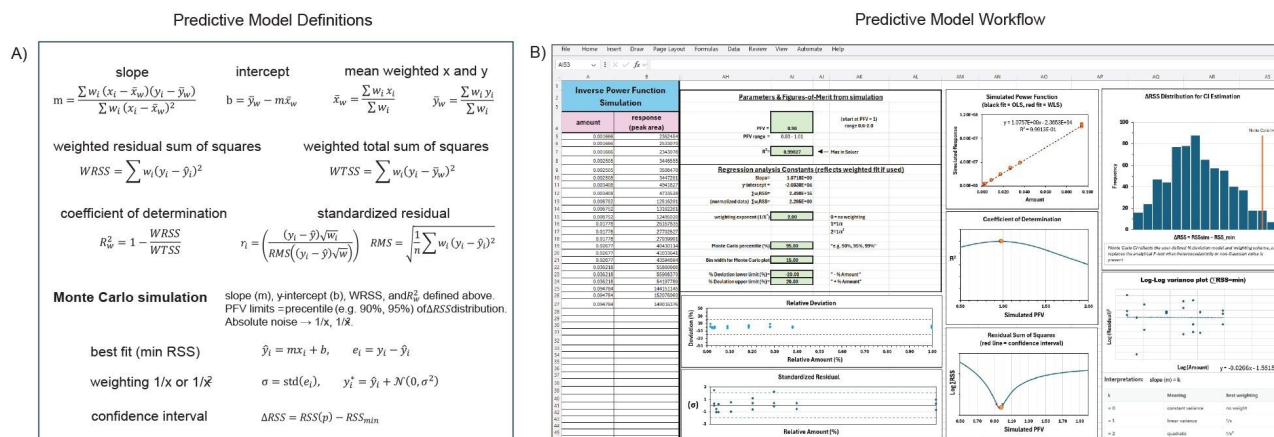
Predictive Model Definitions

A)

slope

$m = \frac{\sum w_i (x_i - \bar{x}_w)(y_i - \bar{y}_w)}{\sum w_i (x_i - \bar{x}_w)^2}$

intercept

$b = \bar{y}_w - m\bar{x}_w$

mean weighted x and y

$\bar{x}_w = \frac{\sum w_i x_i}{\sum w_i}$ $\bar{y}_w = \frac{\sum w_i y_i}{\sum w_i}$

weighted residual sum of squares

$WRSS = \sum w_i (y_i - \hat{y}_i)^2$

weighted total sum of squares

$WTSS = \sum w_i (y_i - \bar{y}_w)^2$

coefficient of determination

$R_w^2 = 1 - \frac{WRSS}{WTSS}$

standardized residual

$r_i = \left(\frac{(y_i - \hat{y})\sqrt{w_i}}{RMS\left((y_i - \hat{y})\sqrt{w}\right)}\right)$ $RMS = \sqrt{\frac{1}{n}\sum w_i (y_i - \hat{y}_i)^2}$

Monte Carlo simulation

slope (m), y-intercept (b), WRSS, and $R_w^2$ defined above. PFV limits = precentile (e.g. 90%, 95%) of $\Delta RSS$ distribution. Absolute noise → 1/x, $1/\bar{x}$.

best fit (min RSS)

$\hat{y}_i = mx_i + b,$ $e_i = y_i - \hat{y}_i$

weighting 1/x or $1/\bar{x}$

$\sigma = \text{std}(e_i),$ $y_i^* = \hat{y}_i + \mathcal{N}(0, \sigma^2)$

confidence interval

$\Delta RSS = RSS(p) - RSS_{min}$

Predictive Model Workflow

B)

File Home Insert Draw Page Layout Formulas Data Review View Automate Help

AI53

Inverse Power Function Simulation

| amount | response (peak area) |
|---|---|
| 0.003666 | 2592454 |
| 0.003666 | 2533075 |
| 0.003666 | 2343078 |
| 0.002555 | 3446555 |
| 0.002555 | 3508470 |
| 0.002555 | 3447261 |
| 0.003408 | 4941627 |
| 0.003408 | 4733539 |
| 0.006712 | 12516241 |
| 0.006712 | 17002261 |
| 0.006712 | 12405020 |
| 0.01778 | 26153533 |
| 0.01778 | 27732537 |
| 0.01778 | 27036951 |
| 0.02677 | 40433134 |
| 0.02677 | 42033643 |
| 0.02677 | 43594687 |
| 0.036218 | 55800000 |
| 0.036218 | 55966370 |
| 0.036218 | 54197780 |
| 0.094784 | 146311345 |
| 0.094784 | 152076892 |
| 0.094784 | 149033376 |

Parameters & Figures-of-Merit from simulation

PFV = 0.98 (start at PFV = 1) range 0.8-0.9

PFV range = 0.93 - 1.01

R² = 0.99927 ← Max in Solver

Regression analysis Constants (reflects weighted fit if used)

Slope: 1.071E+09
y-intercept = -2.053E+04
Σw·RSS= 2.498E+16
(normalized data) Σw·RSS= 2.266E+00

weighting exponent (1/x^): 0.00 0 = no weighting 1 = 1/x 2 = 1/x²

Monte Carlo percentile (%): 95.00 * e.g. 90%, 95%, 99%

Bin width for Monte Carlo plot: 15.00

% Deviation lower limit (%)= -20.00 * -% Amount
% Deviation upper limit (%)= 20.00 * +% Amount

Relative Deviation

Deviation (%)

Relative Amount (%)

Standardized Residual

(σ)

Relative Amount (%)

Simulated Power Function (black fit = OLS, red fit = WLS)

y = 1.0757E+09x - 2.0653E+04
R² = 0.99135-01

Simulated Response

Amount

Coefficient of Determination

R²

Simulated PFV

Residual Sum of Squares (red line = confidence interval)

Log RSS

Simulated PFV

ΔRSS Distribution for CI Estimation

Frequency

Monte Carlo Lim

ΔRSS = RSSsim - RSS_min

Log-Log variance plot (RSS=min)

Log (Residual)²

Log (Amount)

y = -0.0266x - 1.5515

Interpretation: slope (m) = k

| k | Meaning | Best weighting |
|---|---|---|
| ≈ 0 | constant variance | no weight |
| ≈ 1 | linear variance | 1/x |
| ≈ 2 | quadratic | 1/x² |